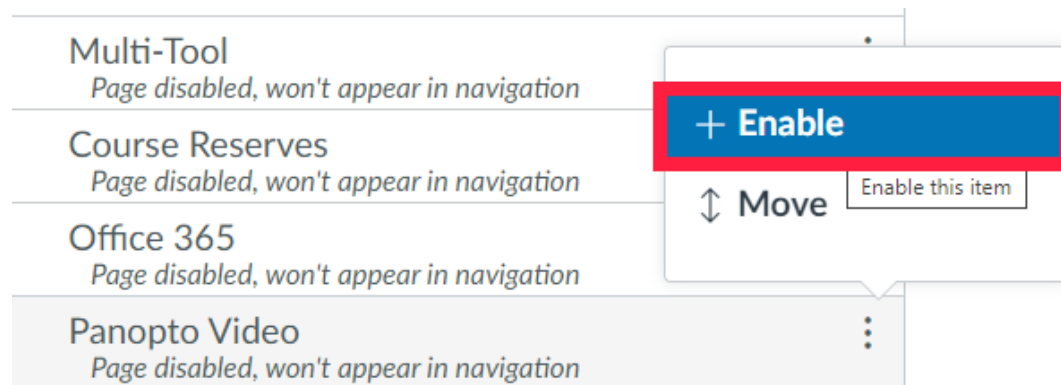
Multi-Tool
Page disabled, won't appear in navigation

Course Reserves
Page disabled, won't appear in navigation

Office 365
Page disabled, won't appear in navigation

Panopto Video
Page disabled, won't appear in navigation

+ Enable

↕ Move

Enable this item